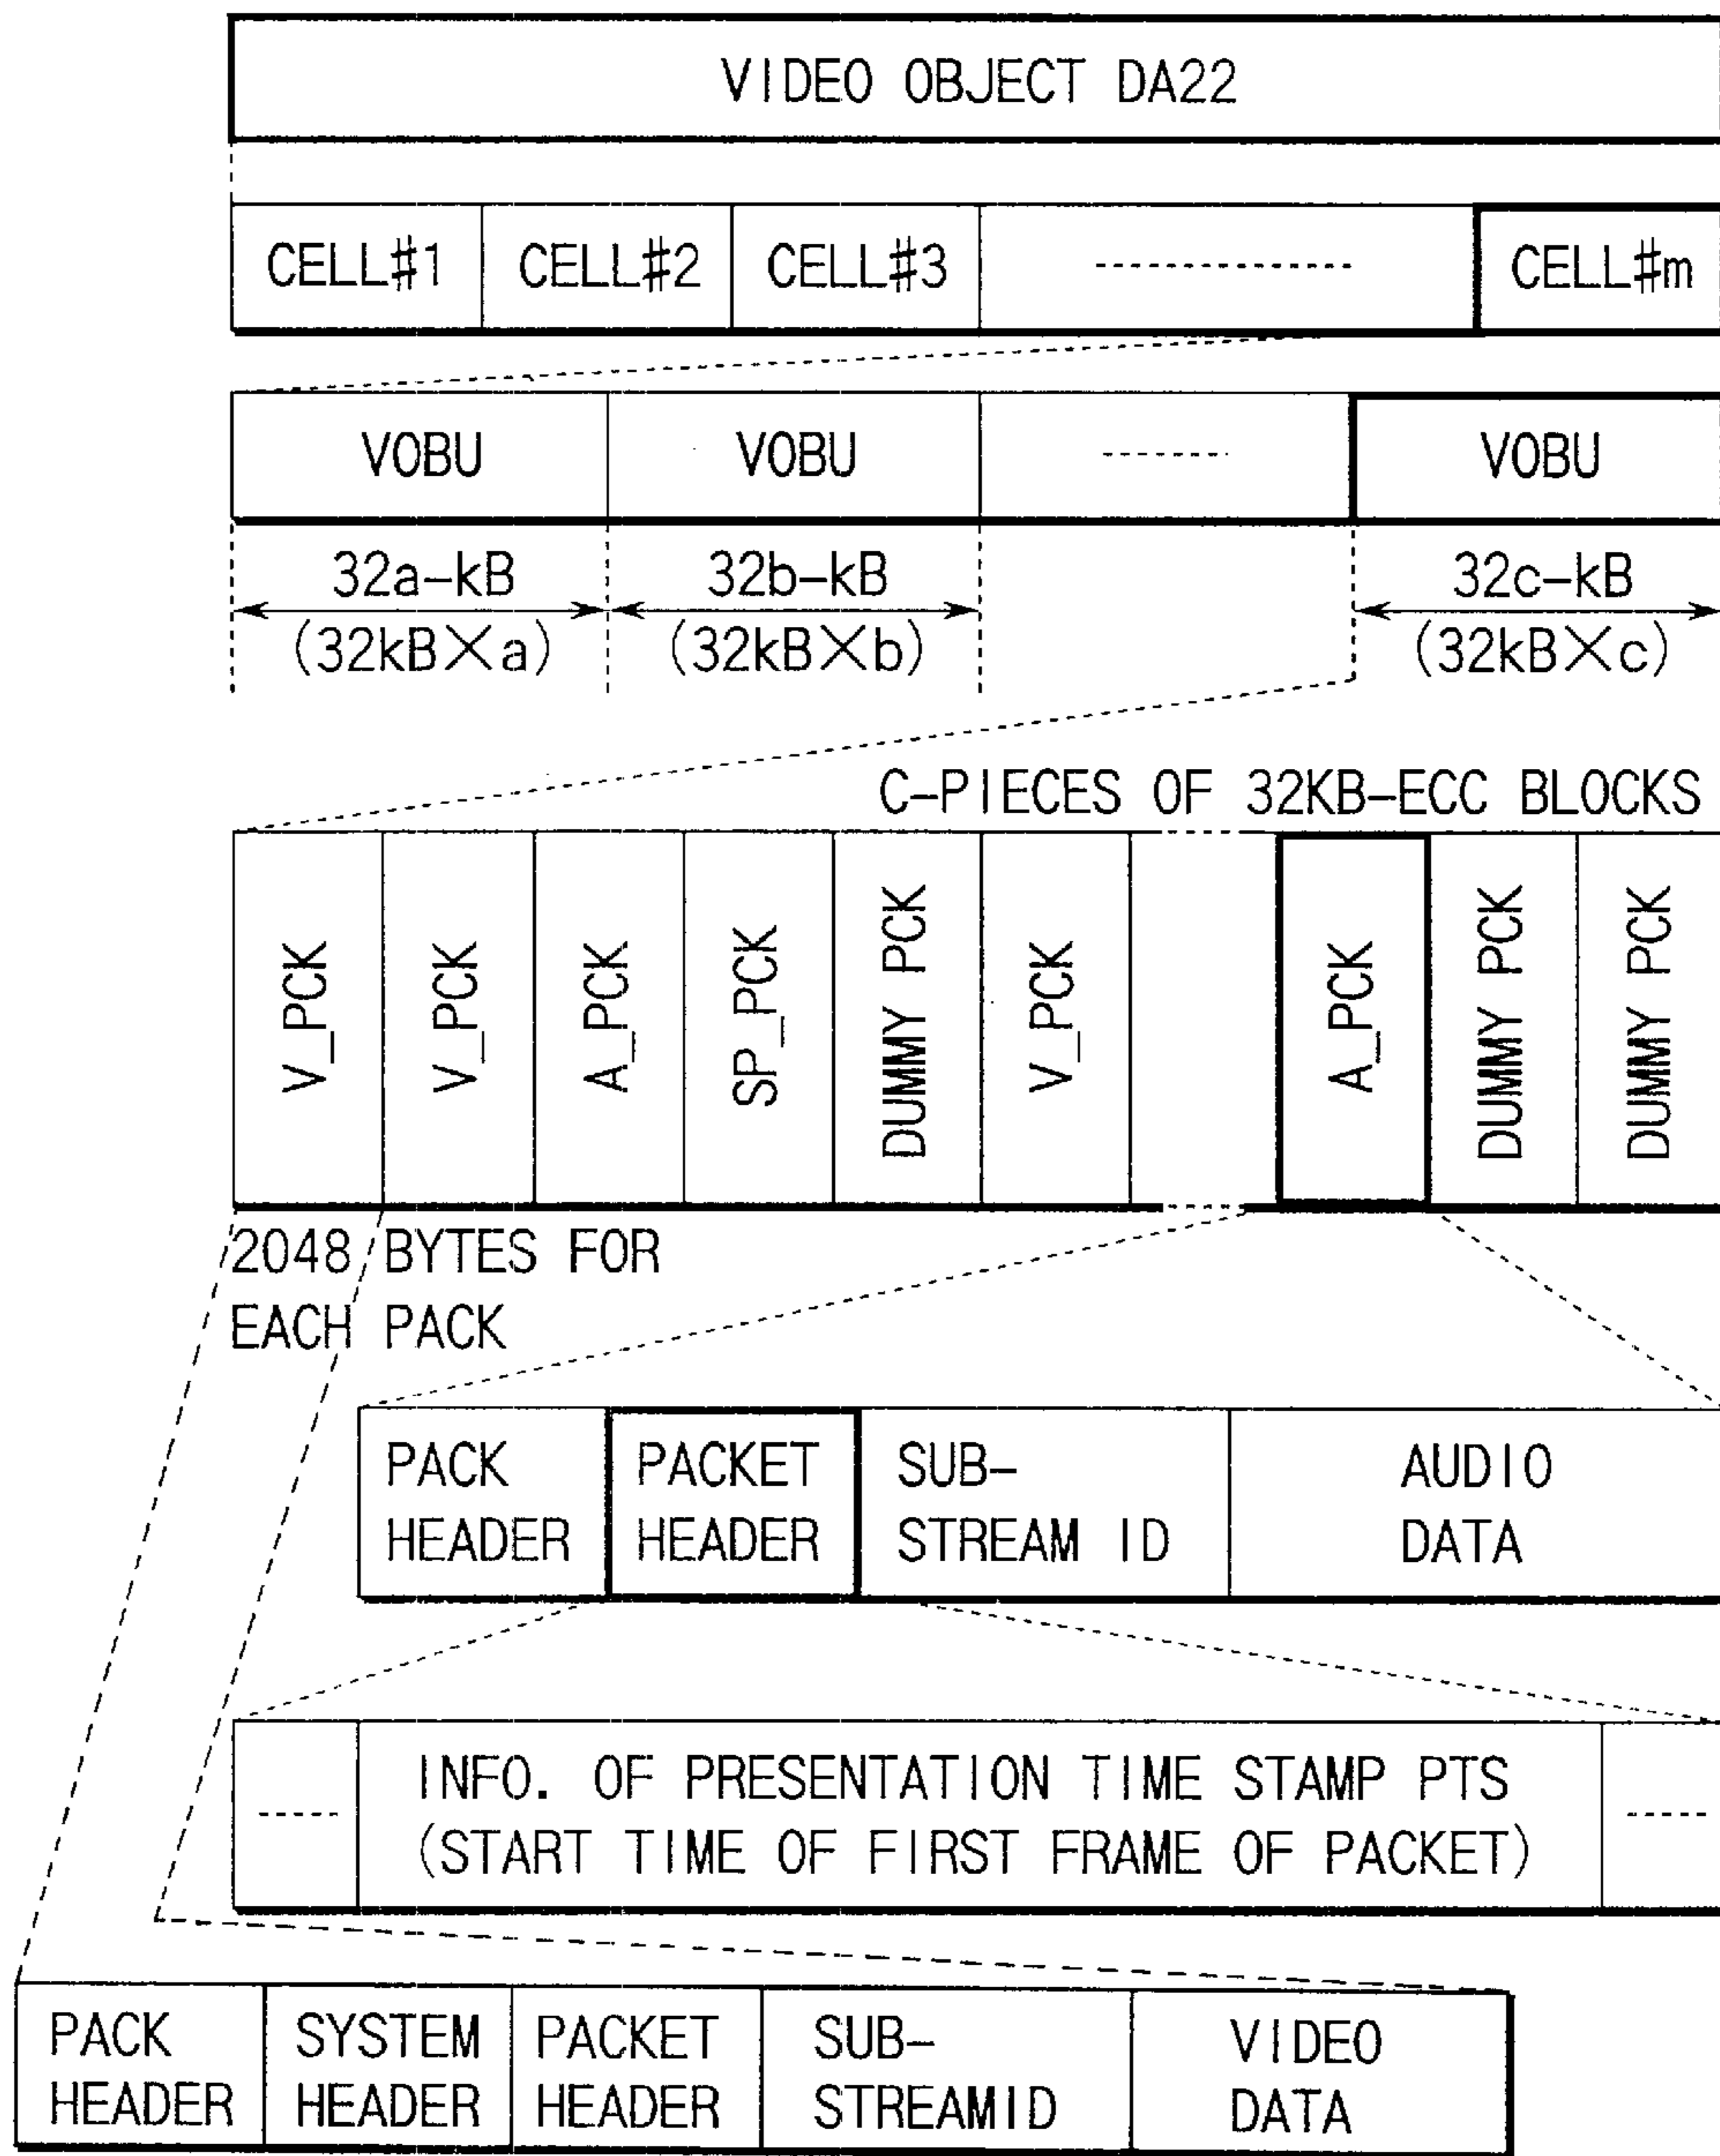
VIDEO OBJECT DA22

CELL#1 CELL#2 CELL#3 ------------ CELL#m

VOBU VOBU ------ VOBU

32a-kB (32kB×a) 32b-kB (32kB×b) 32c-kB (32kB×c)

C-PIECES OF 32KB-ECC BLOCKS

V_PCK V_PCK A_PCK SP_PCK DUMMY PCK V_PCK A_PCK DUMMY PCK DUMMY PCK

2048 BYTES FOR EACH PACK

PACK HEADER PACKET HEADER SUB-STREAM ID AUDIO DATA

---- INFO. OF PRESENTATION TIME STAMP PTS (START TIME OF FIRST FRAME OF PACKET) ----

PACK HEADER SYSTEM HEADER PACKET HEADER SUB-STREAMID VIDEO DATA